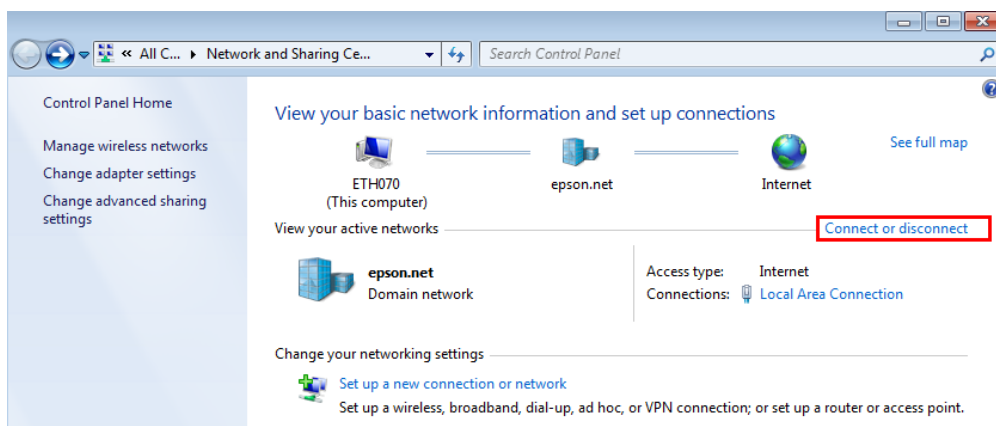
« All C... ▸ Network and Sharing Ce...

Search Control Panel

Control Panel Home

Manage wireless networks

Change adapter settings

Change advanced sharing settings

View your basic network information and set up connections

See full map

ETH070
(This computer)

epson.net

Internet

View your active networks

Connect or disconnect

epson.net
Domain network

Access type: Internet
Connections: Local Area Connection

Change your networking settings

Set up a new connection or network
Set up a wireless, broadband, dial-up, ad hoc, or VPN connection; or set up a router or access point.